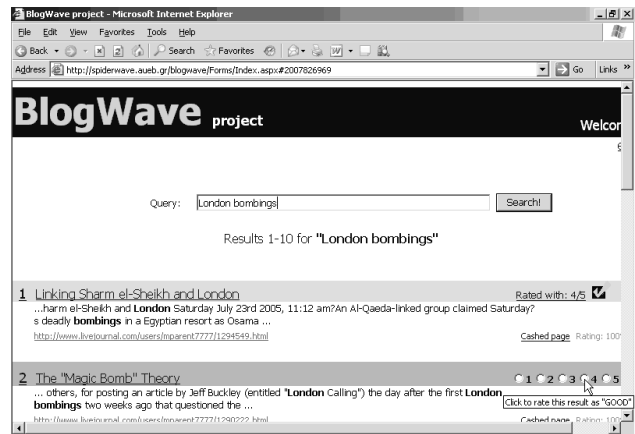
BlogWave project - Microsoft Internet Explorer

File Edit View Favorites Tools Help

Back Search Favorites

Address http://spiderwave.aueb.gr/blogwave/Forms/Index.aspx#2007826969 Go Links »

BlogWave project

Welco

Query: London bombings Search!

Results 1-10 for "London bombings"

1 Linking Sharm el-Sheikh and London

Rated with: 4/5

...harm el-Sheikh and London Saturday July 23rd 2005, 11:12 am?An Al-Qaeda-linked group claimed Saturday? s deadly bombings in a Egyptian resort as Osama ...

http://www.livejournal.com/users/mparent7777/1294549.html

Cashed page Rating: 100

2 The "Magic Bomb" Theory

1 2 3 4 5

... others, for posting an article by Jeff Buckley (entitled "London Calling") the day after the first London bombings two weeks ago that questioned the ...

Click to rate this result as "GOOD"

http://www.livejournal.com/users/mparent7777/1290222.html

Cashed page Rating: 100